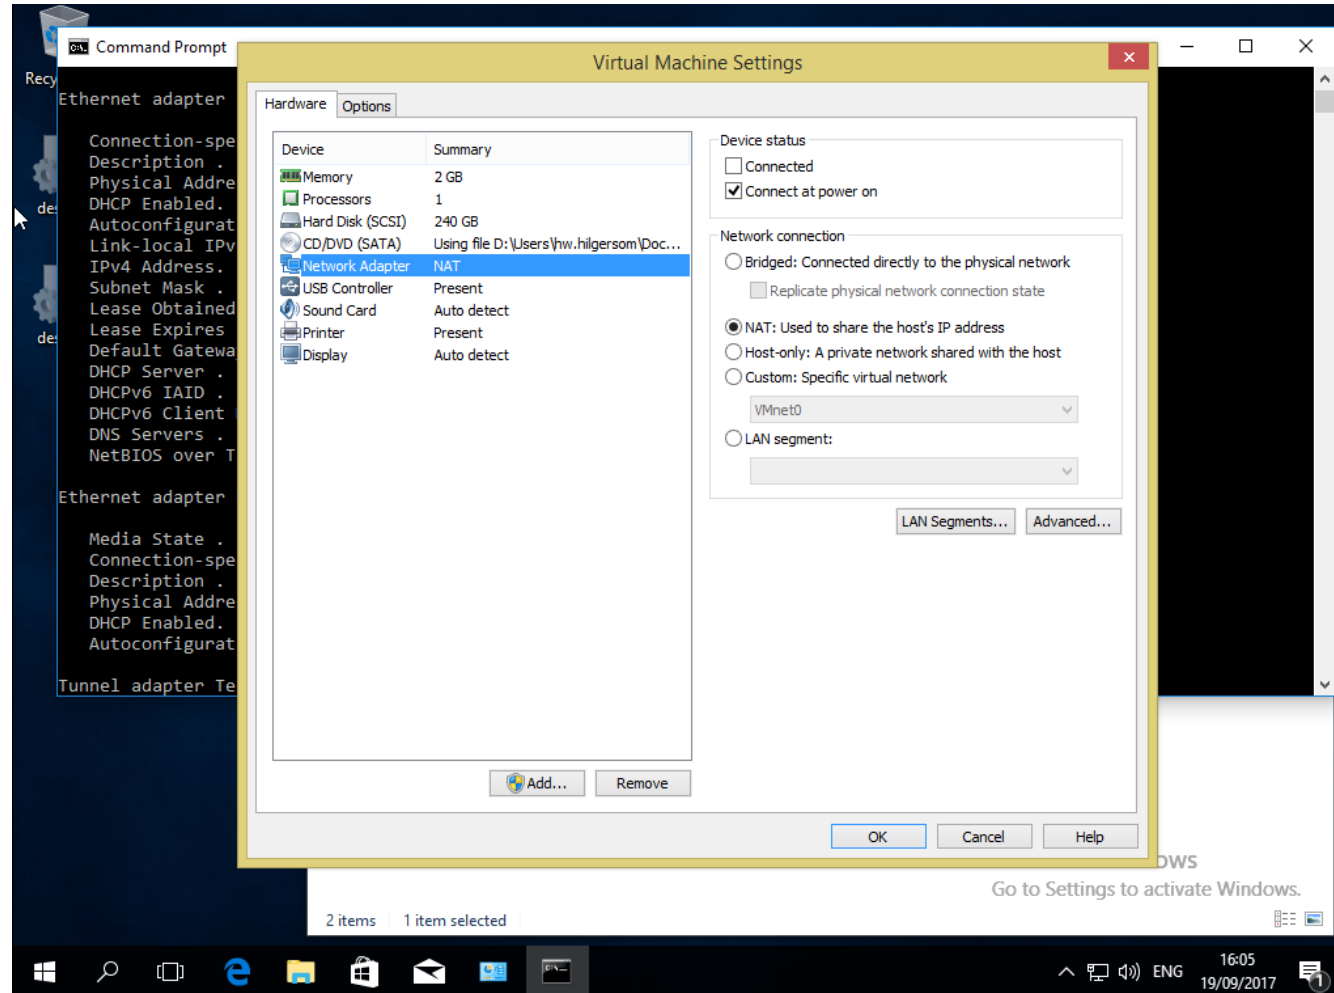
Recy

de

de

Command Prompt

Ethernet adapter

Connection-spe
Description .
Physical Addre
DHCP Enabled.
Autoconfigurat
Link-local IPv
IPv4 Address.
Subnet Mask
Lease Obtained
Lease Expires
Default Gatewa
DHCP Server .
DHCPv6 IAID .
DHCPv6 Client
DNS Servers .
NetBIOS over T

Ethernet adapter

Media State .
Connection-spe
Description .
Physical Addre
DHCP Enabled.
Autoconfigurat

Tunnel adapter Te

Virtual Machine Settings

Hardware | Options

| Device | Summary |
|---|---|
| Memory | 2 GB |
| Processors | 1 |
| Hard Disk (SCSI) | 240 GB |
| CD/DVD (SATA) | Using file D:\Users\hw.hilgersom\Doc... |
| Network Adapter | NAT |
| USB Controller | Present |
| Sound Card | Auto detect |
| Printer | Present |
| Display | Auto detect |

Device status
Connected
Connect at power on

Network connection
Bridged: Connected directly to the physical network
Replicate physical network connection state
NAT: Used to share the host's IP address
Host-only: A private network shared with the host
Custom: Specific virtual network
VMnet0
LAN segment:

LAN Segments... Advanced...

Add... Remove

OK Cancel Help

ows
Go to Settings to activate Windows.

2 items 1 item selected

ENG 16:05 19/09/2017